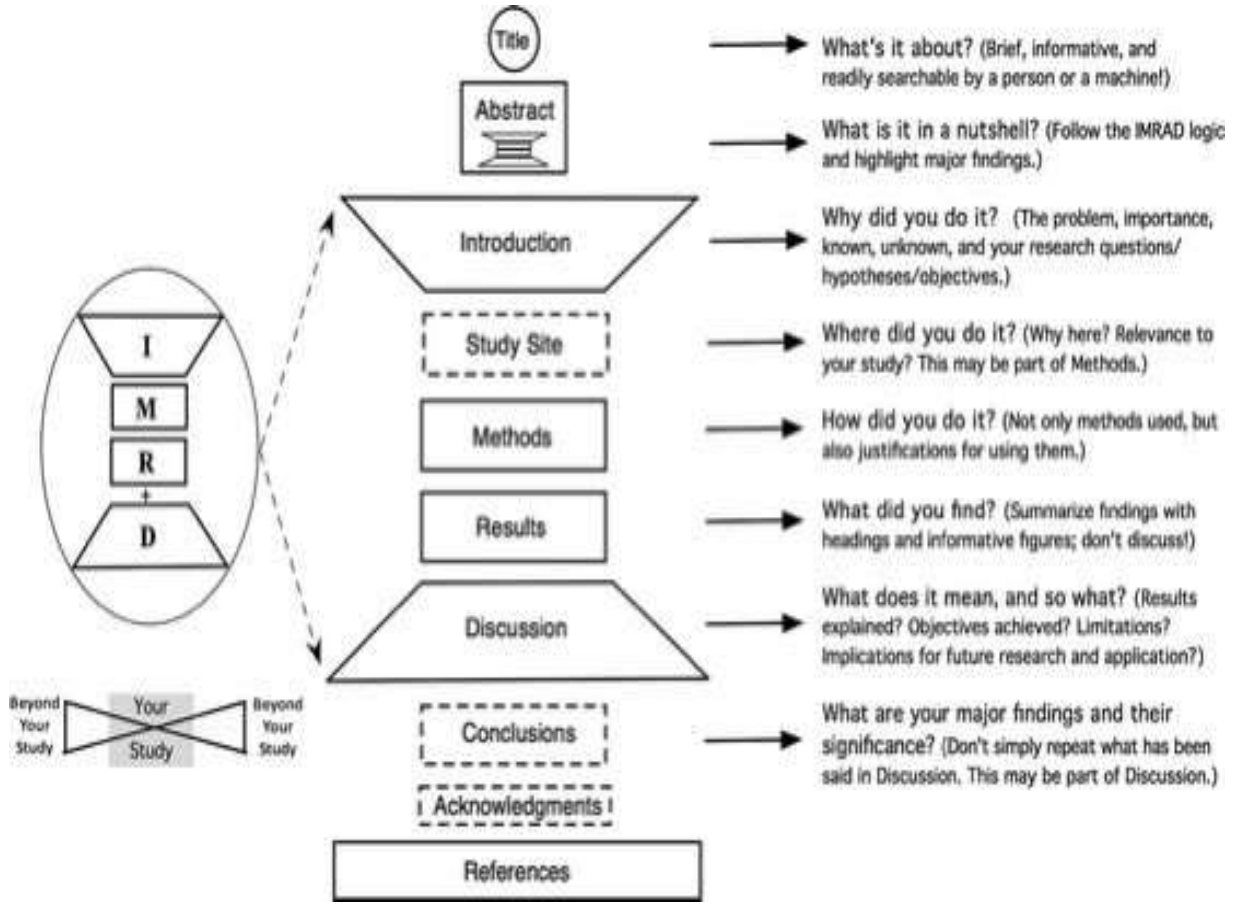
Title

Abstract

Introduction

Study Site

Methods

Results

Discussion

Conclusions

Acknowledgments

References

What's it about? (Brief, informative, and readily searchable by a person or a machine!)

What is it in a nutshell? (Follow the IMRAD logic and highlight major findings.)

Why did you do it? (The problem, importance, known, unknown, and your research questions/ hypotheses/objectives.)

Where did you do it? (Why here? Relevance to your study? This may be part of Methods.)

How did you do it? (Not only methods used, but also justifications for using them.)

What did you find? (Summarize findings with headings and informative figures; don't discuss!)

What does it mean, and so what? (Results explained? Objectives achieved? Limitations? Implications for future research and application?)

What are your major findings and their significance? (Don't simply repeat what has been said in Discussion. This may be part of Discussion.)

I

M

R

+

D

Beyond Your Study

Your Study

Beyond Your Study